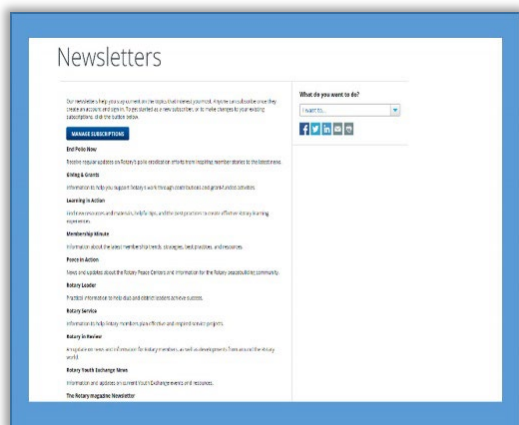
Newsletters

Our newsletters help you stay current on the topics that interest you most. Anyone can subscribe once they create an account and sign in. To get started as a new subscriber, or to make changes to your existing subscriptions, click the button below.

MANAGE SUBSCRIPTIONS

End Polio Now

Receive regular updates on Rotary's polio eradication efforts more inspiring member stories to the latest news.

Giving & Grants

Information to help you support Rotary's work through contributions and grant-funded activities.

Learning in Action

Find new resources and materials, helpful tips, and the latest practices to create effective Rotary learning experiences.

Membership Minute

Information about the latest membership trends, strategies, best practices, and resources.

Peace in Action

News and updates about the Rotary Peace Centers and information for the Rotary peacebuilding community.

Rotary Leader

Practical information to help club and district leaders achieve success.

Rotary Service

Information to help Rotary members plan effective and inspired service projects.

Rotary in Review

A roundup of news and information for Rotary members, as well as developments from around the Rotary world.

Rotary Youth Exchange News

Information and updates on current Youth Exchange events and resources.

The Rotary magazine Newsletter

What do you want to do?

I want to...